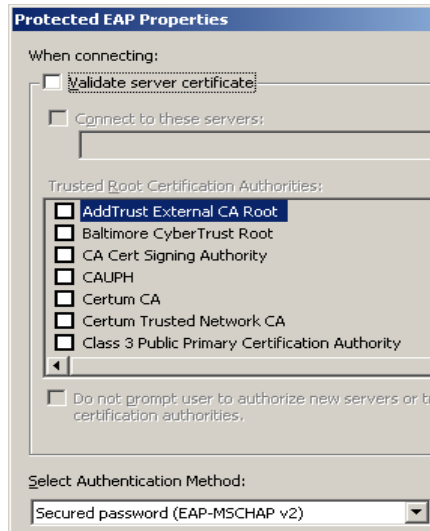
Protected EAP Properties

When connecting:

Validate server certificate

Connect to these servers:

Trusted Root Certification Authorities:

AddTrust External CA Root
Baltimore CyberTrust Root
CA Cert Signing Authority
CAUPH
Certum CA
Certum Trusted Network CA
Class 3 Public Primary Certification Authority

Do not prompt user to authorize new servers or t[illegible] certification authorities.

Select Authentication Method:

Secured password (EAP-MSCHAP v2)